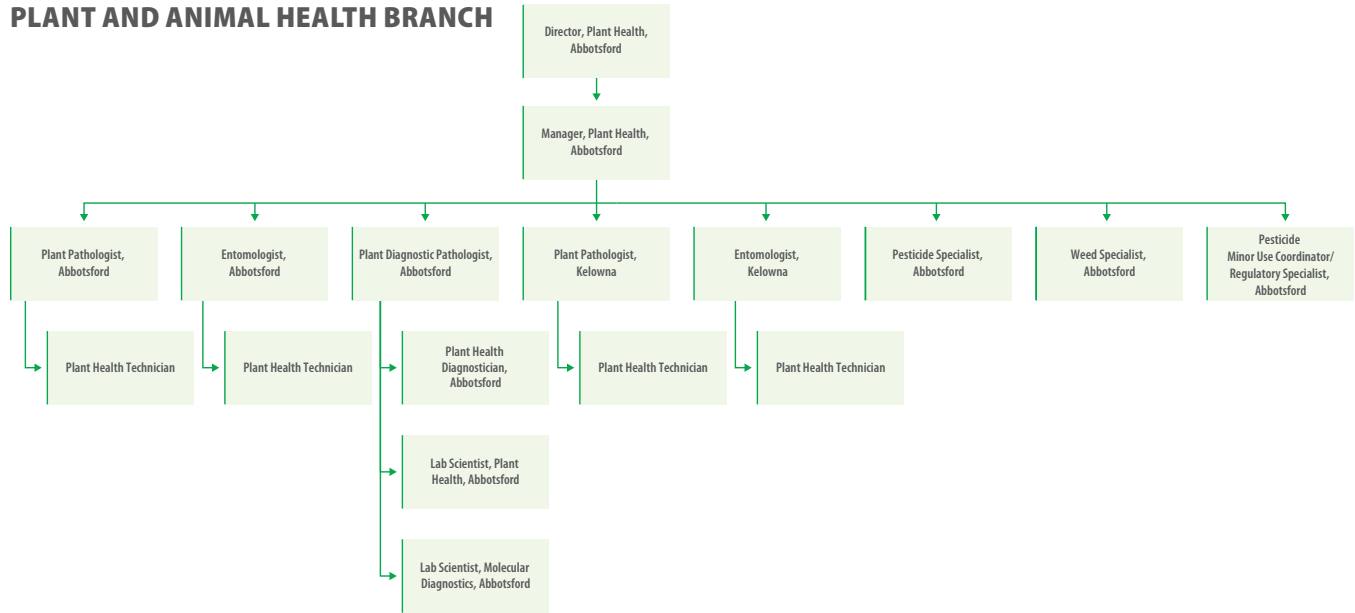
PLANT AND ANIMAL HEALTH BRANCH

Director, Plant Health, Abbotsford

Manager, Plant Health, Abbotsford

Plant Pathologist, Abbotsford

Plant Health Technician

Entomologist, Abbotsford

Plant Health Technician

Plant Diagnostic Pathologist, Abbotsford

Plant Health Diagnostician, Abbotsford

Lab Scientist, Plant Health, Abbotsford

Lab Scientist, Molecular Diagnostics, Abbotsford

Plant Pathologist, Kelowna

Plant Health Technician

Entomologist, Kelowna

Plant Health Technician

Pesticide Specialist, Abbotsford

Weed Specialist, Abbotsford

Pesticide Minor Use Coordinator/ Regulatory Specialist, Abbotsford